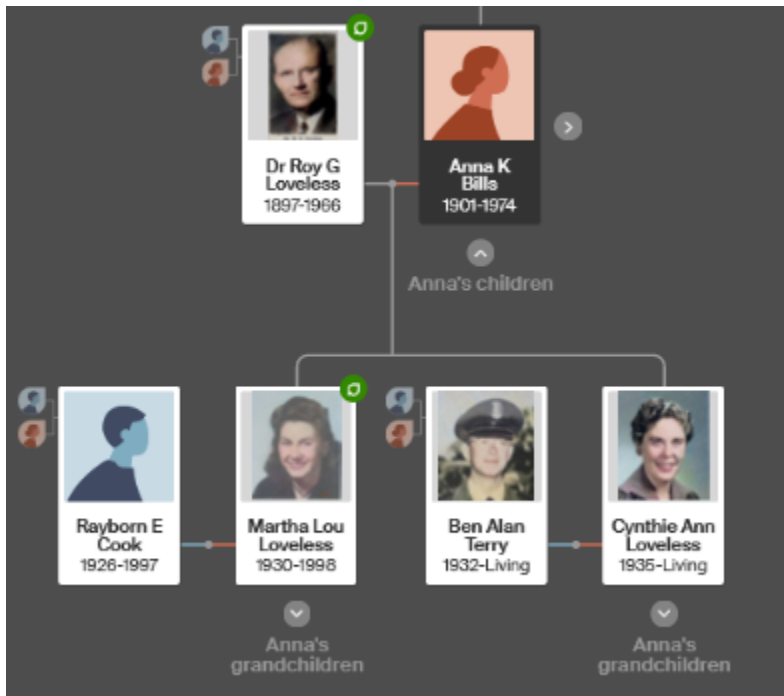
Dr Roy G Loveless
1897-1966

Anna K Bills
1901-1974

Anna's children

Rayborn E Cook
1926-1997

Martha Lou Loveless
1930-1998

Ben Alan Terry
1932-Living

Cynthie Ann Loveless
1935-Living

Anna's grandchildren

Anna's grandchildren